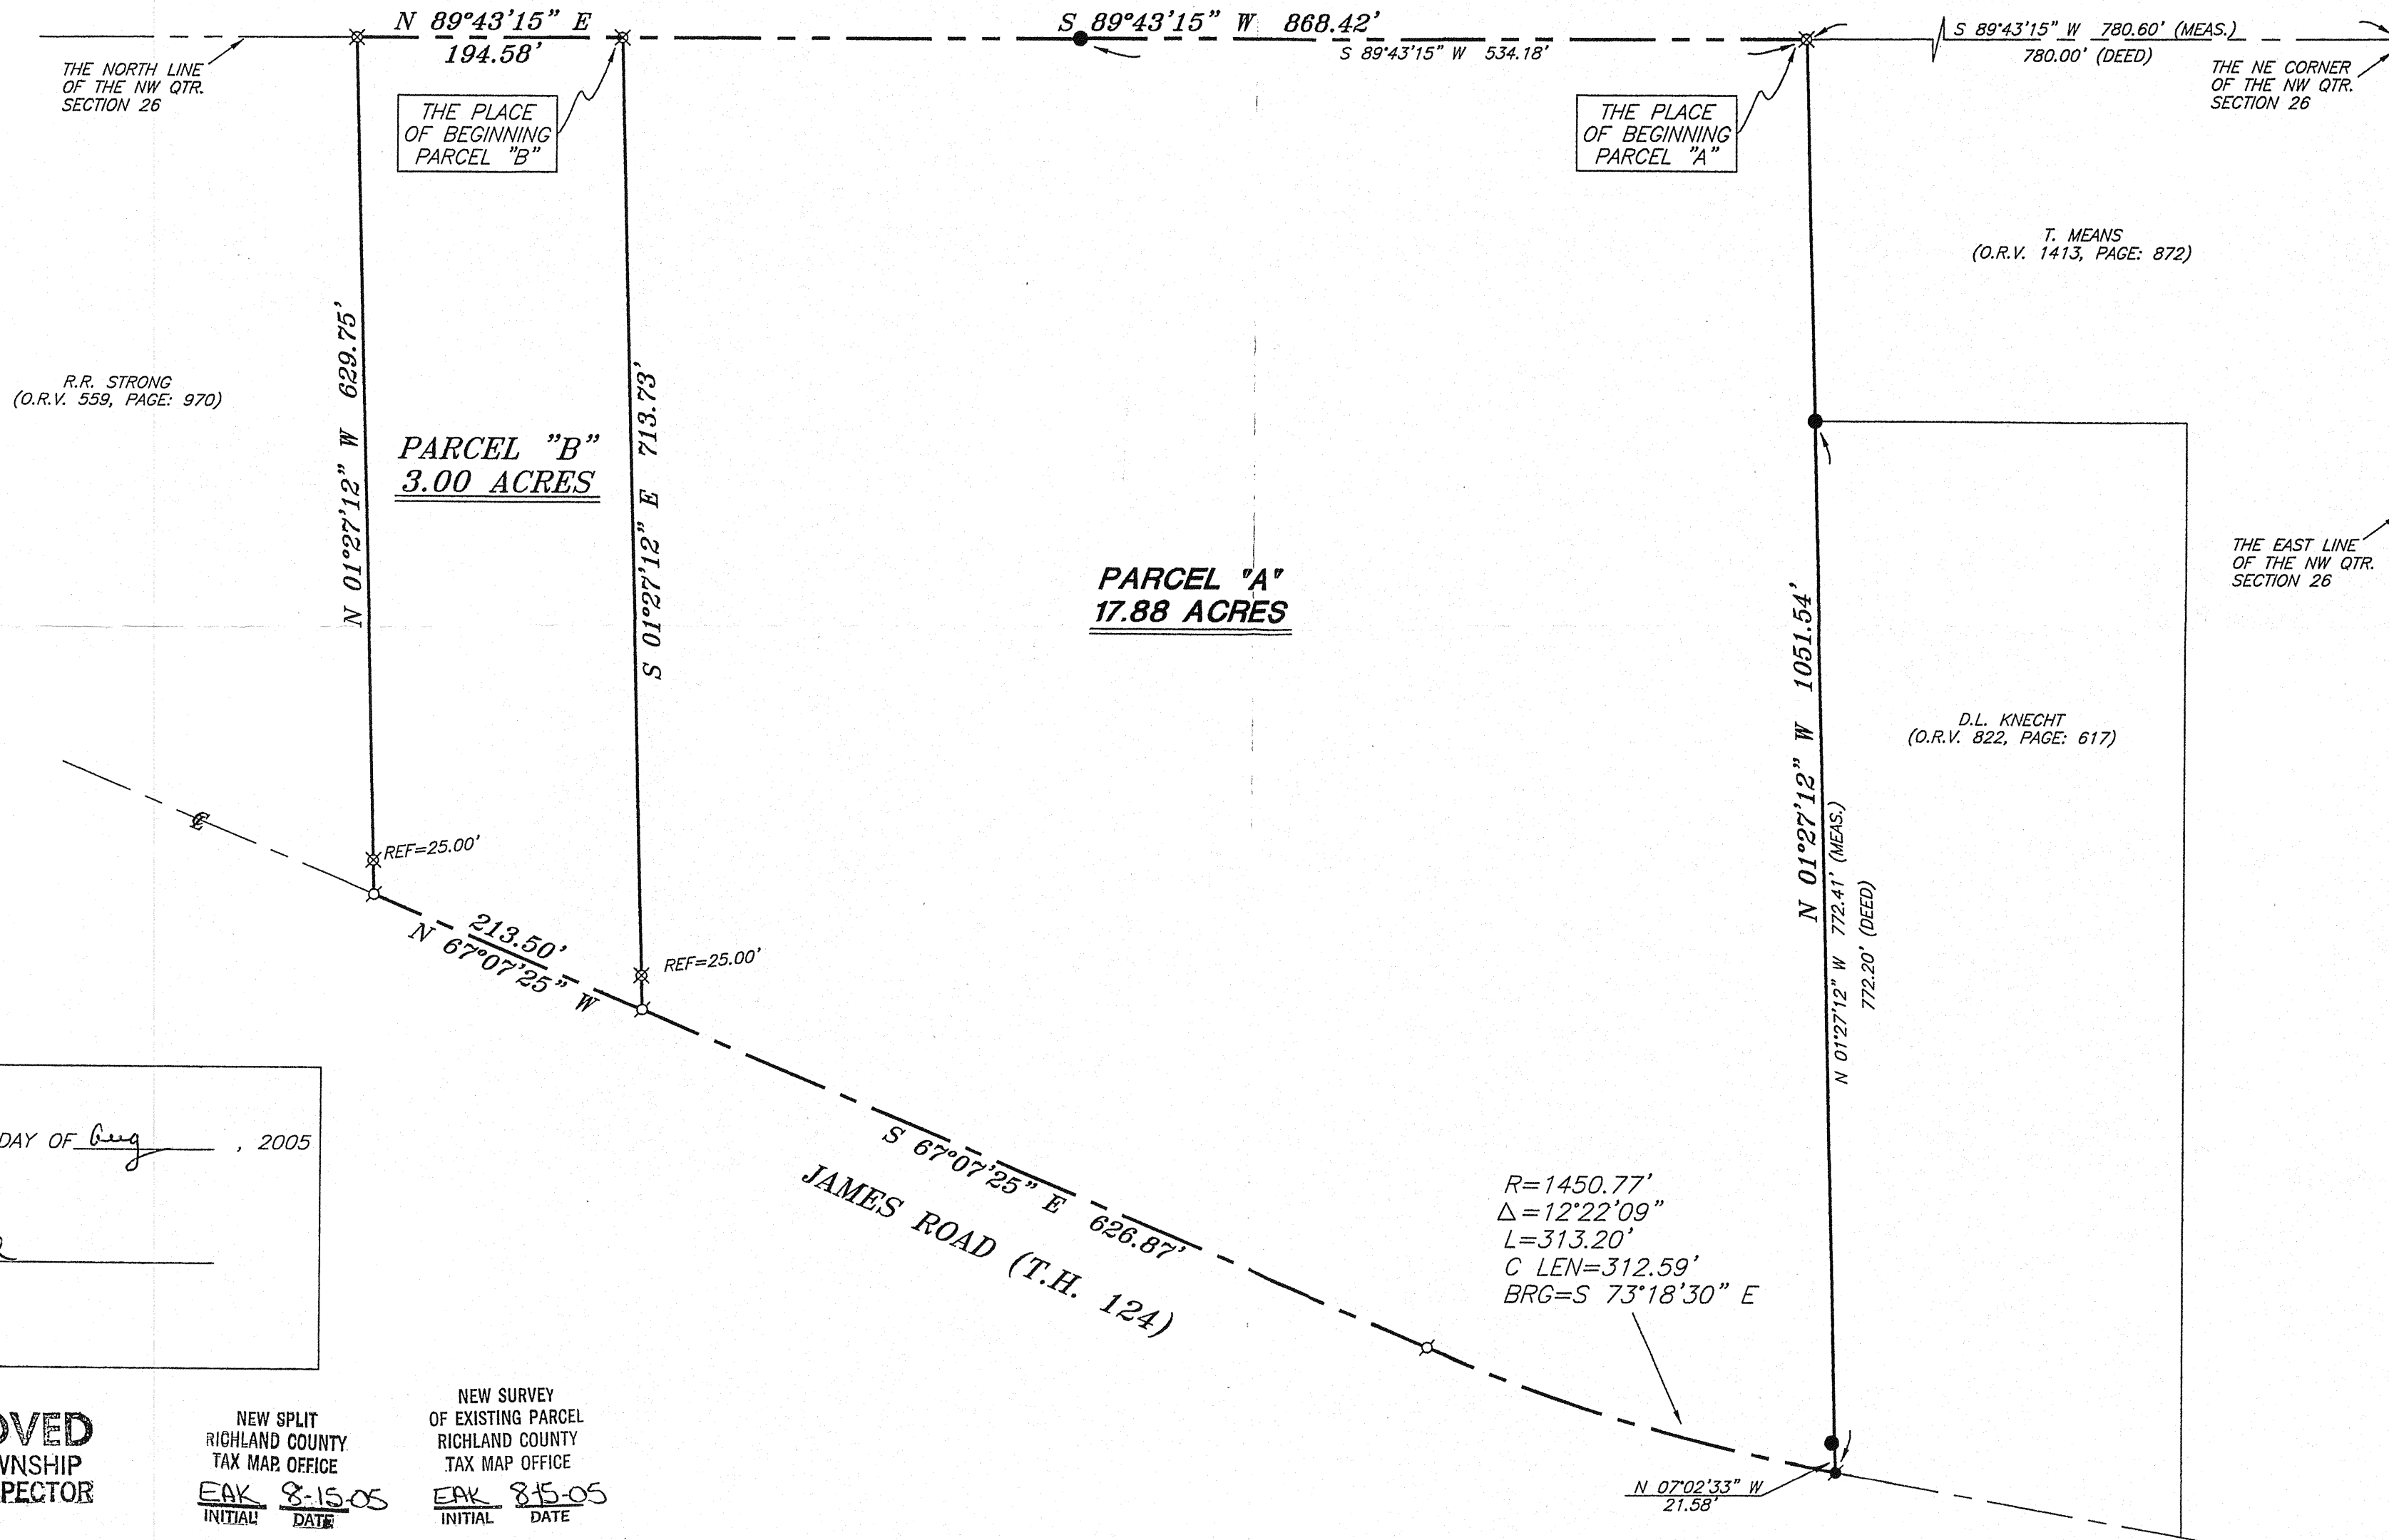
N 89°43'15" E
194.58'

S 89°43'15" W 868.42'

S 89°43'15" W 534.18'

S 89°43'15" W 780.60' (MEAS.)
780.00' (DEED)

THE NORTH LINE OF THE NW QTR. SECTION 26

THE PLACE OF BEGINNING PARCEL "B"

THE PLACE OF BEGINNING PARCEL "A"

THE NE CORNER OF THE NW QTR. SECTION 26

T. MEANS
(O.R.V. 1413, PAGE: 872)

R.R. STRONG
(O.R.V. 559, PAGE: 970)

N 01°27'12" W 629.75'

PARCEL "B"
3.00 ACRES

S 01°27'12" E 713.73'

PARCEL "A"
17.88 ACRES

THE EAST LINE OF THE NW QTR. SECTION 26

N 01°27'12" W 1051.54'

D.L. KNECHT
(O.R.V. 822, PAGE: 617)

N 01°27'12" W 772.41' (MEAS.)
772.20' (DEED)

℄

REF=25.00'

213.50'
N 67°07'25" W

REF=25.00'

S 67°07'25" E 626.87'

JAMES ROAD (T.H. 124)

R=1450.77'
$\Delta$=12°22'09"
L=313.20'
C LEN=312.59'
BRG=S 73°18'30" E

DAY OF Aug , 2005

OVED
WNSHIP
PECTOR

NEW SPLIT
RICHLAND COUNTY
TAX MAP OFFICE
EAK 8-15-05
INITIAL DATE

NEW SURVEY
OF EXISTING PARCEL
RICHLAND COUNTY
TAX MAP OFFICE
EAK 8-15-05
INITIAL DATE

N 07°02'33" W
21.58'